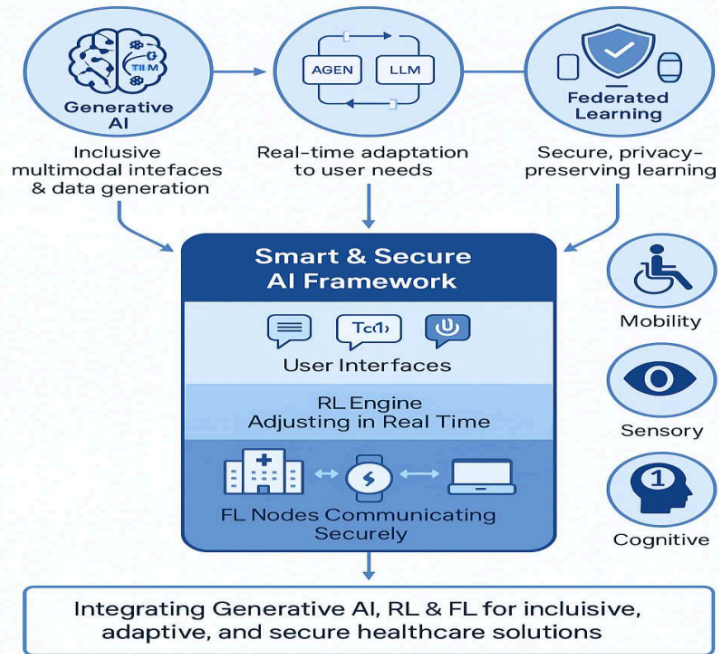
TIIM

Generative AI

AGEN

LLM

Federated Learning

Inclusive multimodal intefaces & data generation

Real-time adaptation to user needs

Secure, privacy-preserving learning

Smart & Secure AI Framework

Tc(1)

User Interfaces

RL Engine Adjusting in Real Time

FL Nodes Communicating Securely

Mobility

Sensory

1

Cognitive

Integrating Generative AI, RL & FL for incluisive, adaptive, and secure healthcare solutions